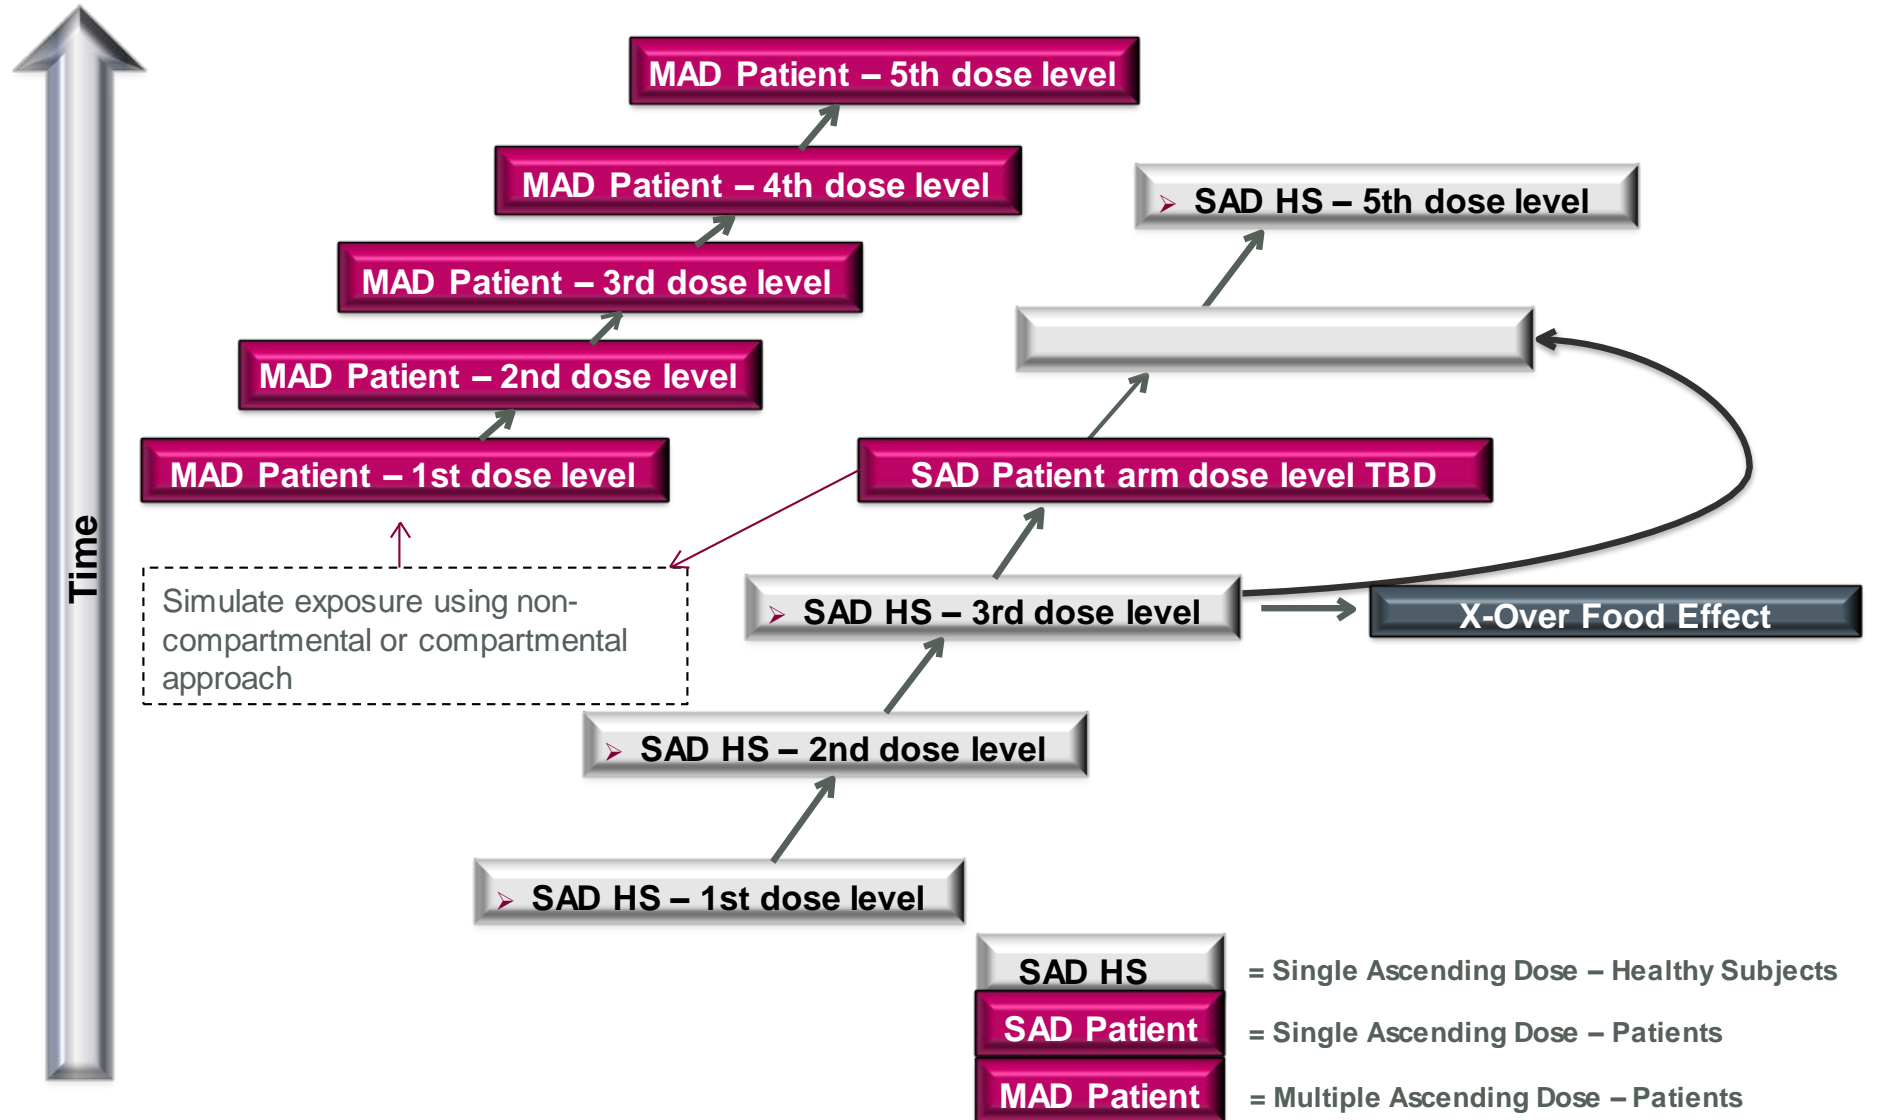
Time

MAD Patient – 5th dose level

MAD Patient – 4th dose level

MAD Patient – 3rd dose level

MAD Patient – 2nd dose level

MAD Patient – 1st dose level

SAD HS – 5th dose level

SAD Patient arm dose level TBD

Simulate exposure using non-compartmental or compartmental approach

SAD HS – 3rd dose level

X-Over Food Effect

SAD HS – 2nd dose level

SAD HS – 1st dose level

SAD HS = Single Ascending Dose – Healthy Subjects

SAD Patient = Single Ascending Dose – Patients

MAD Patient = Multiple Ascending Dose – Patients